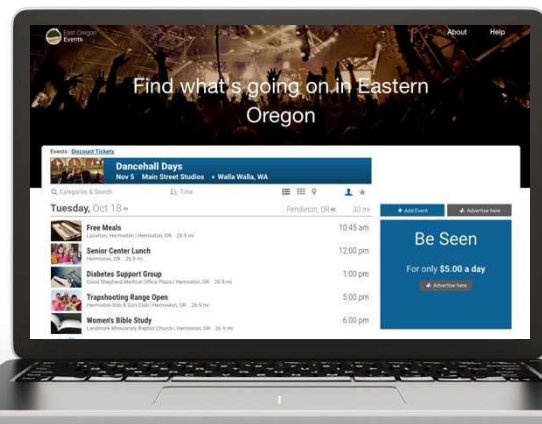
East Oregon Events

About Help

Find what's going on in Eastern Oregon

Events · Discount Tickets

Dancehall Days
Nov 5 Main Street Studios • Walla Walla, WA

Categories & Search
Time

Tuesday, Oct 18
Pendleton, OR
30 mi

+ Add Event
Advertise here

Free Meals
Location: Hermiston | Hermiston, OR 26.9 mi
10:45 am

Senior Center Lunch
Hermiston, OR 26.5 mi
12:00 pm

Diabetes Support Group
Good Shepherd Medical Office Plaza | Hermiston, OR 26.9 mi
1:00 pm

Trapshooting Range Open
Hermiston Rod & Gun Club | Hermiston, OR 26.9 mi
5:00 pm

Women's Bible Study
Landmark Missionary Baptist Church | Hermiston, OR 26.9 mi
6:00 pm

Be Seen

For only $5.00 a day

Advertise here